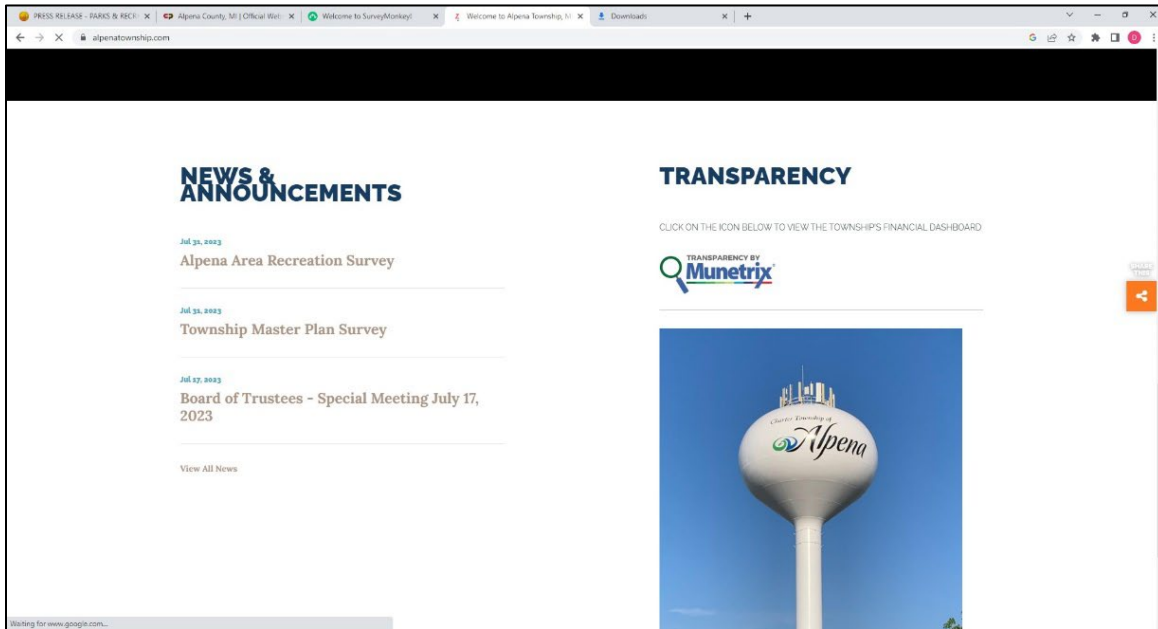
PRESS RELEASE - PARKS & RECR | Alpena County, MI | Official Web | Welcome to SurveyMonkey! | Welcome to Alpena Township, M | Downloads

alpenatownship.com

NEWS & ANNOUNCEMENTS

Jul 31, 2023
Alpena Area Recreation Survey

Jul 31, 2023
Township Master Plan Survey

Jul 17, 2023
Board of Trustees - Special Meeting July 17, 2023

View All News

TRANSPARENCY

CLICK ON THE ICON BELOW TO VIEW THE TOWNSHIP'S FINANCIAL DASHBOARD

TRANSPARENCY BY
Munetrix

Charter Township of
Alpena

Waiting for www.google.com...